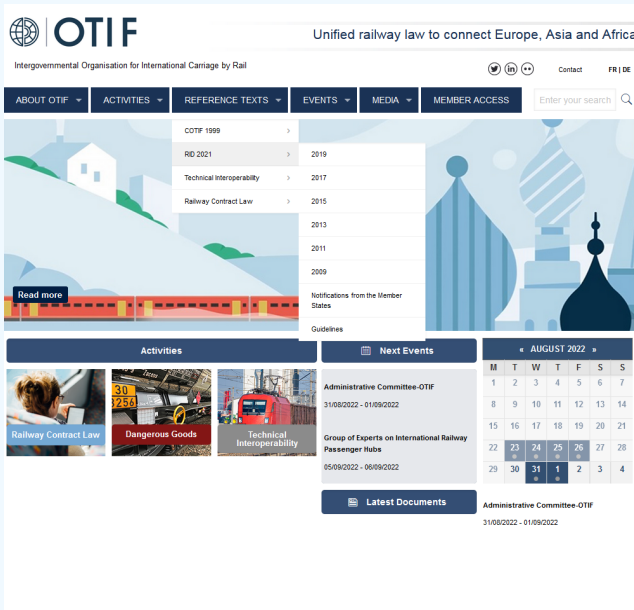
OTIF

Unified railway law to connect Europe, Asia and Africa

Intergovernmental Organisation for International Carriage by Rail

Contact FR | DE

ABOUT OTIF
ACTIVITIES
REFERENCE TEXTS
EVENTS
MEDIA
MEMBER ACCESS
Enter your search

COTIF 1999
RID 2021
Technical Interoperability
Railway Contract Law

2019
2017
2015
2013
2011
2009
Notifications from the Member States
Guidelines

Read more

Activities

Railway Contract Law
30 1256
Dangerous Goods
Technical Interoperability

Next Events

Administrative Committee-OTIF
31/08/2022 - 01/09/2022

Group of Experts on International Railway Passenger Hubs
05/09/2022 - 06/09/2022

Latest Documents

« AUGUST 2022 »

| M | T | W | T | F | S | S |
|---|---|---|---|---|---|---|
| 1 | 2 | 3 | 4 | 5 | 6 | 7 |
| 8 | 9 | 10 | 11 | 12 | 13 | 14 |
| 15 | 16 | 17 | 18 | 19 | 20 | 21 |
| 22 | 23 | 24 | 25 | 26 | 27 | 28 |
| 29 | 30 | 31 | 1 | 2 | 3 | 4 |

Administrative Committee-OTIF
31/08/2022 - 01/09/2022